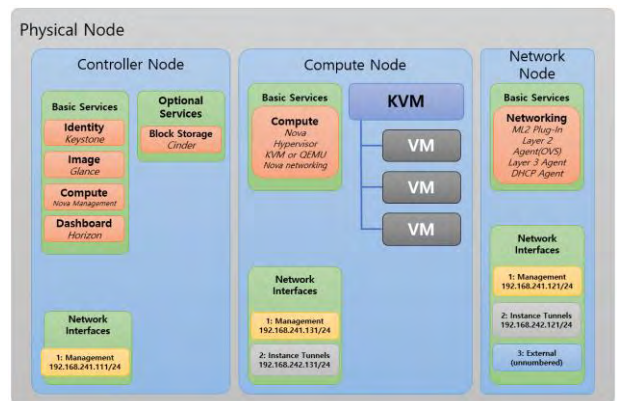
Physical Node

Controller Node

Basic Services

Identity
Keystone

Image
Glance

Compute
Nova Management

Dashboard
Horizon

Optional Services

Block Storage
Cinder

Network Interfaces

1: Management
192.168.241.111/24

Compute Node

Basic Services

Compute
Nova
Hypervisor
KVM or QEMU
Nova networking

KVM

VM

VM

VM

Network Interfaces

1: Management
192.168.241.131/24

2: Instance Tunnels
192.168.242.131/24

Network Node

Basic Services

Networking
ML2 Plug-In
Layer 2
Agent(OVS)
Layer 3 Agent
DHCP Agent

Network Interfaces

1: Management
192.168.241.121/24

2: Instance Tunnels
192.168.242.121/24

3: External
(unnumbered)